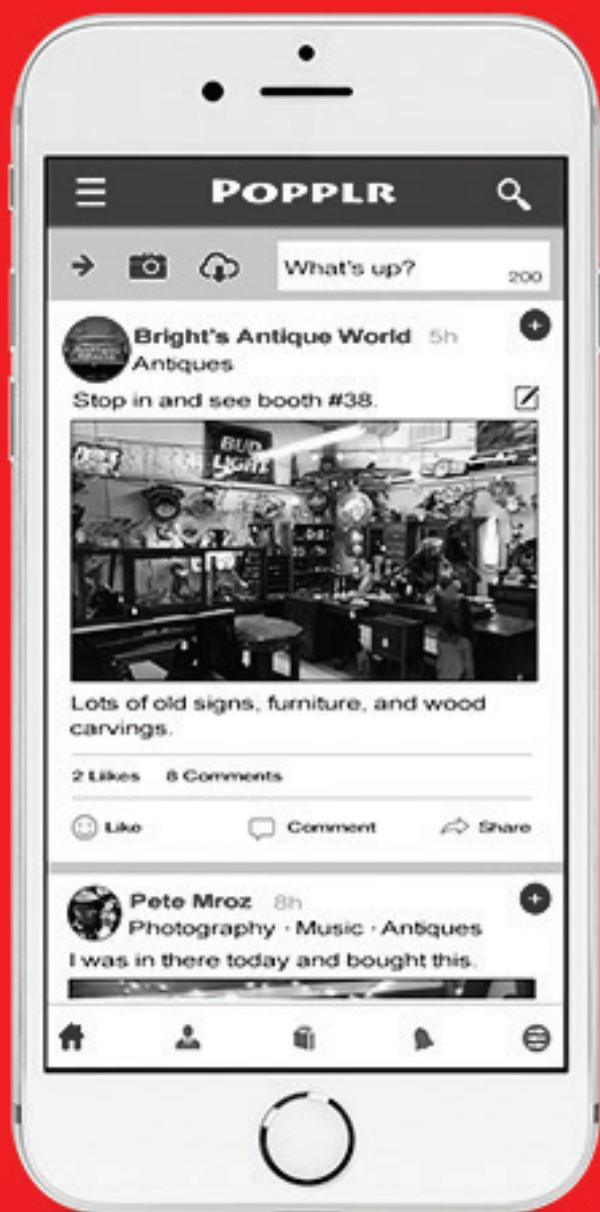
POPPLR

What's up? 200

Bright's Antique World 5h
Antiques

Stop in and see booth #38.

BUD LIGHT

Lots of old signs, furniture, and wood carvings.

2 Likes 8 Comments

Like Comment Share

Pete Mroz 8h
Photography · Music · Antiques

I was in there today and bought this.